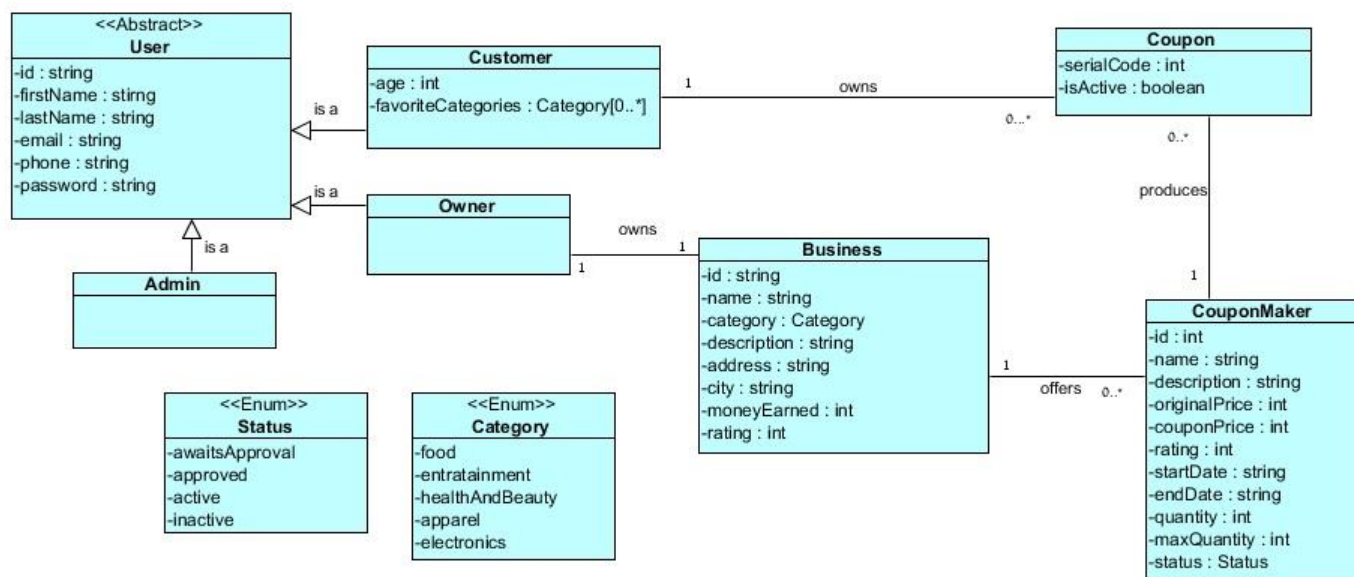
<<Abstract>>
User
-id : string
-firstName : stirng
-lastName : string
-email : string
-phone : string
-password : string

is a

Customer
-age : int
-favoriteCategories : Category[0..*]

1
owns
0..*

Coupon
-serialCode : int
-isActive : boolean

0..*
produces
1

is a

Owner

owns
1
1

is a

Admin

Business
-id : string
-name : string
-category : Category
-description : string
-address : string
-city : string
-moneyEarned : int
-rating : int

1
offers
0..*

CouponMaker
-id : int
-name : string
-description : string
-originalPrice : int
-couponPrice : int
-rating : int
-startDate : string
-endDate : string
-quantity : int
-maxQuantity : int
-status : Status

<<Enum>>
Status
-awaitsApproval
-approved
-active
-inactive

<<Enum>>
Category
-food
-entratainment
-healthAndBeauty
-apparel
-electronics